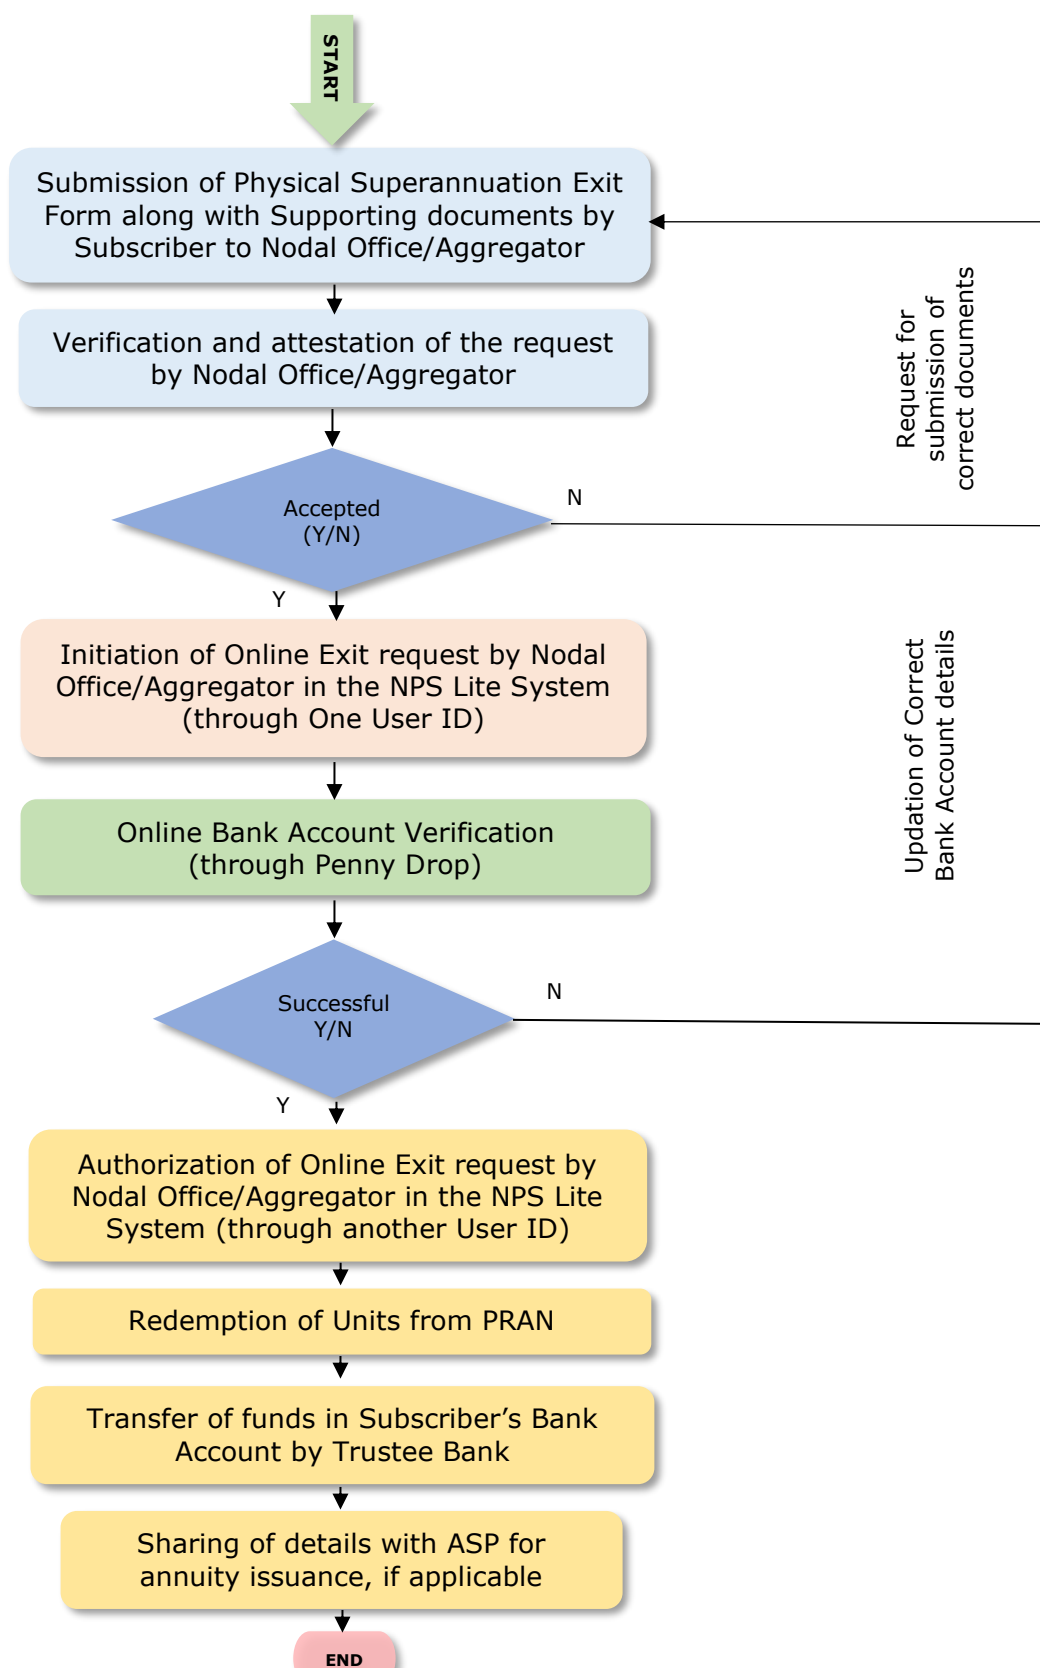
START

Submission of Physical Superannuation Exit Form along with Supporting documents by Subscriber to Nodal Office/Aggregator

Verification and attestation of the request by Nodal Office/Aggregator

Accepted (Y/N)

N

Request for submission of correct documents

Y

Initiation of Online Exit request by Nodal Office/Aggregator in the NPS Lite System (through One User ID)

Online Bank Account Verification (through Penny Drop)

Updation of Correct Bank Account details

Successful Y/N

N

Y

Authorization of Online Exit request by Nodal Office/Aggregator in the NPS Lite System (through another User ID)

Redemption of Units from PRAN

Transfer of funds in Subscriber's Bank Account by Trustee Bank

Sharing of details with ASP for annuity issuance, if applicable

END